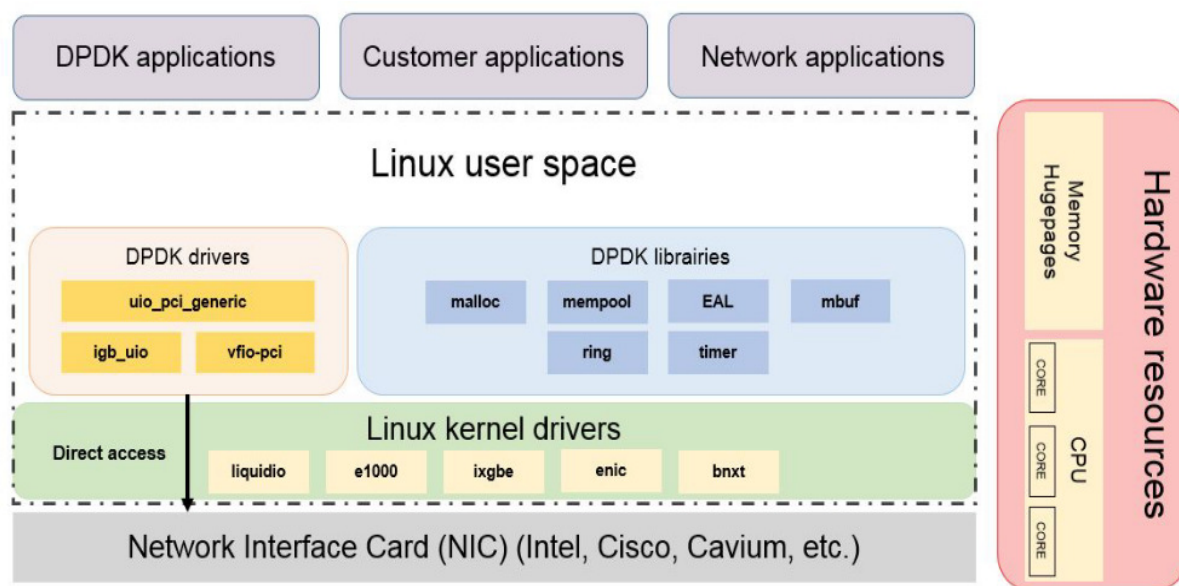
DPDK applications

Customer applications

Network applications

Linux user space

DPDK drivers

uio_pci_generic

igb_uio

vfio-pci

DPDK librairies

malloc

mempool

EAL

mbuf

ring

timer

Linux kernel drivers

Direct access

liquidio

e1000

ixgbe

enic

bnxt

Network Interface Card (NIC) (Intel, Cisco, Cavium, etc.)

Hardware resources

Memory Hugepages

CPU

CORE

CORE

CORE